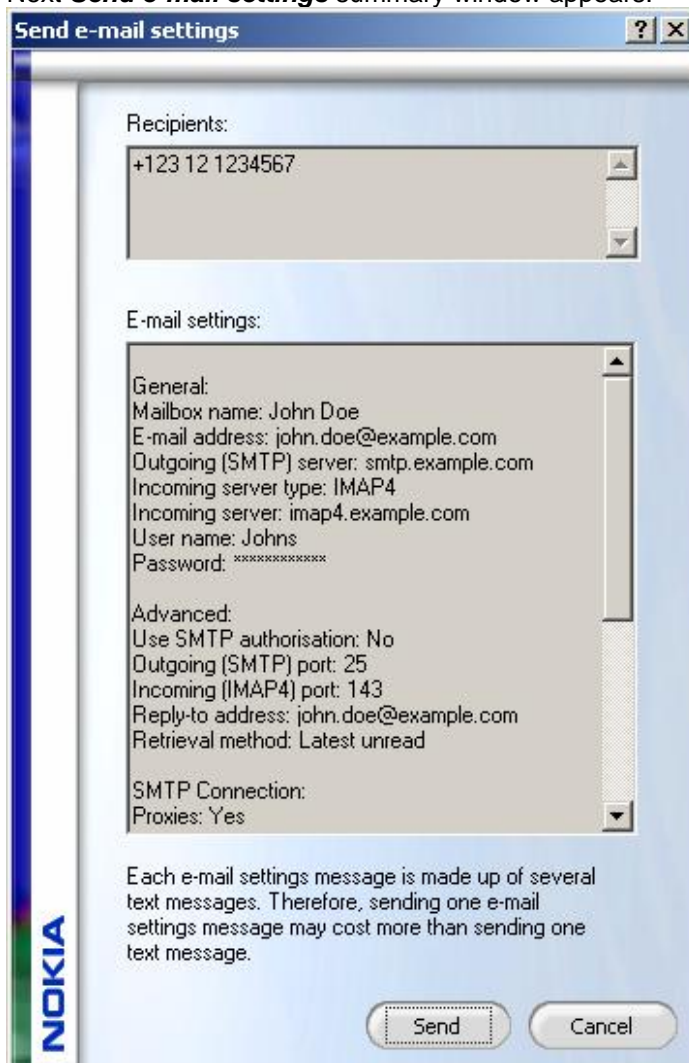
Next **Send e-mail settings** summary window appears:

Send e-mail settings

?

Recipients:

+123 12 1234567

E-mail settings:

General:
Mailbox name: John Doe
E-mail address: john.doe@example.com
Outgoing (SMTP) server: smtp.example.com
Incoming server type: IMAP4
Incoming server: imap4.example.com
User name: Johns
Password: ************

Advanced:
Use SMTP authorisation: No
Outgoing (SMTP) port: 25
Incoming (IMAP4) port: 143
Reply-to address: john.doe@example.com
Retrieval method: Latest unread

SMTP Connection:
Proxies: Yes

Each e-mail settings message is made up of several text messages. Therefore, sending one e-mail settings message may cost more than sending one text message.

NOKIA

Send

Cancel